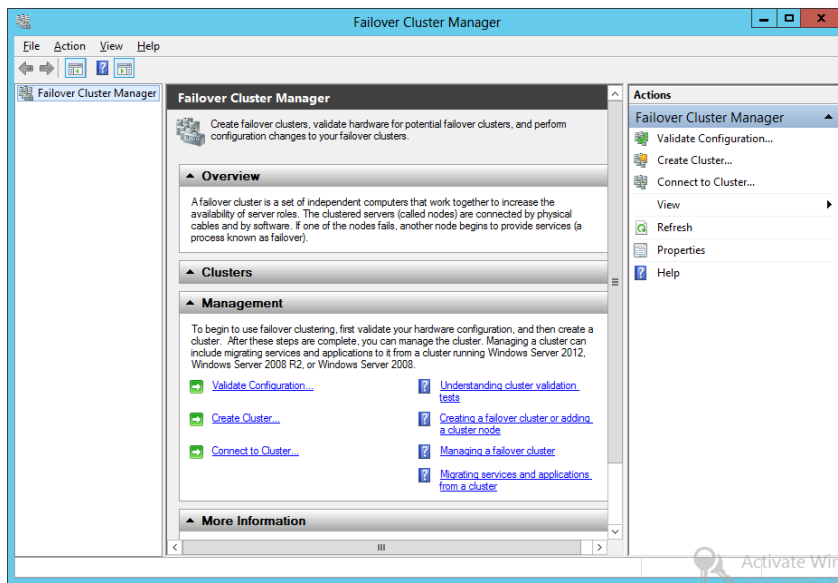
Failover Cluster Manager

File Action View Help

Failover Cluster Manager

Failover Cluster Manager

Create failover clusters, validate hardware for potential failover clusters, and perform configuration changes to your failover clusters.

Overview

A failover cluster is a set of independent computers that work together to increase the availability of server roles. The clustered servers (called nodes) are connected by physical cables and by software. If one of the nodes fails, another node begins to provide services (a process known as failover).

Clusters

Management

To begin to use failover clustering, first validate your hardware configuration, and then create a cluster. After these steps are complete, you can manage the cluster. Managing a cluster can include migrating services and applications to it from a cluster running Windows Server 2012, Windows Server 2008 R2, or Windows Server 2008.

Validate Configuration...

Create Cluster...

Connect to Cluster...

Understanding cluster validation tests

Creating a failover cluster or adding a cluster node

Managing a failover cluster

Migrating services and applications from a cluster

More Information

Actions

Failover Cluster Manager

Validate Configuration...

Create Cluster...

Connect to Cluster...

View

Refresh

Properties

Help

Activate Wi